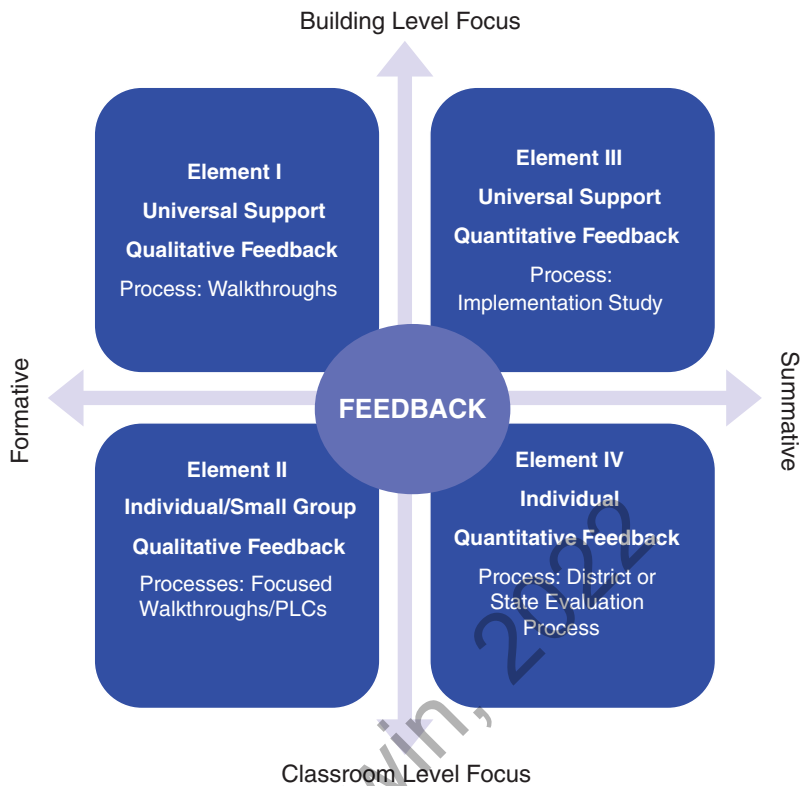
Building Level Focus

Element I
Universal Support
Qualitative Feedback
Process: Walkthroughs

Element III
Universal Support
Quantitative Feedback
Process: Implementation Study

Formative

FEEDBACK

Summative

Element II
Individual/Small Group
Qualitative Feedback
Processes: Focused Walkthroughs/PLCs

Element IV
Individual
Quantitative Feedback
Process: District or State Evaluation Process

Classroom Level Focus

win, 2022